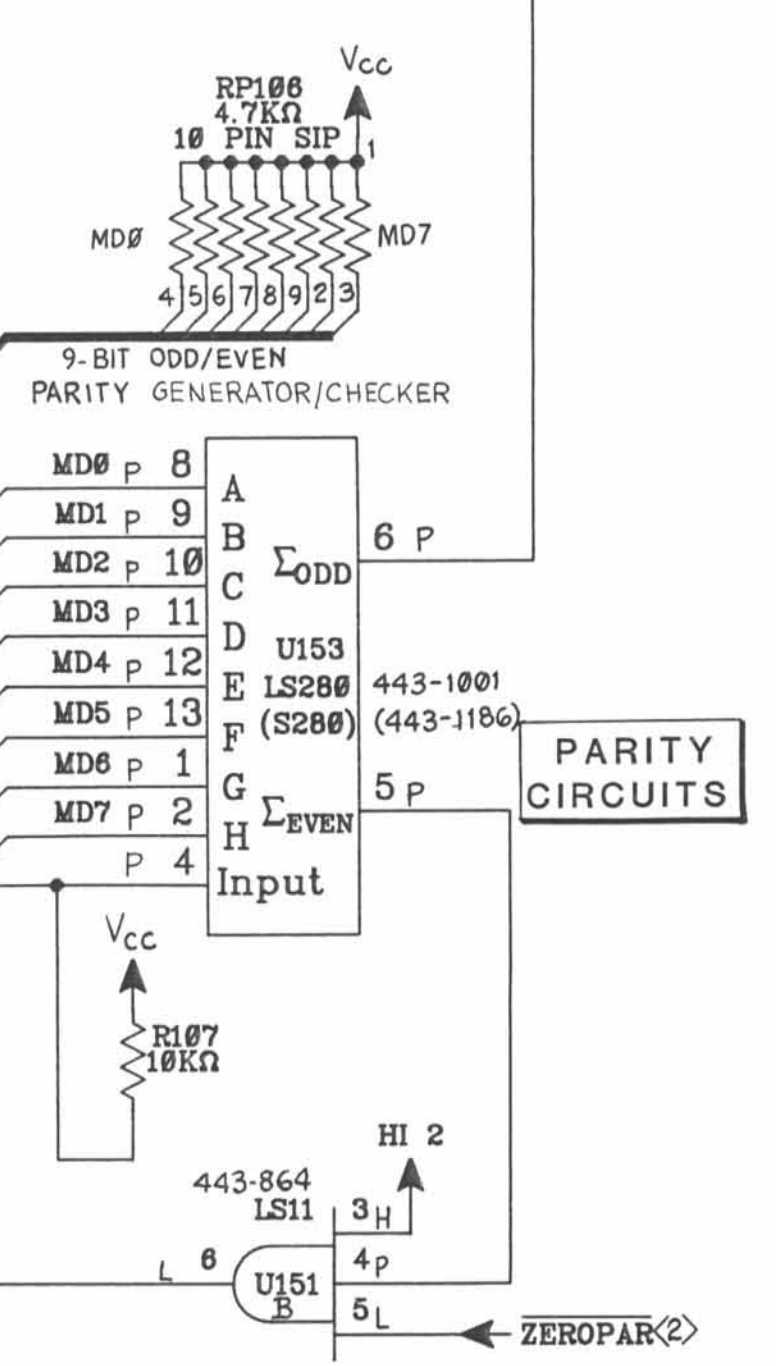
Vcc
RP1Ø6
4.7KΩ
1Ø PIN SIP
1
MDØ
MD7
4 5 6 7 8 9 2 3

9-BIT ODD/EVEN
PARITY GENERATOR/CHECKER

MDØ P 8
MD1 P 9
MD2 P 1Ø
MD3 P 11
MD4 P 12
MD5 P 13
MD6 P 1
MD7 P 2
P 4

A
B
C
D
E
F
G
H
Input

$\Sigma_{ODD}$
U153
LS28Ø
(S28Ø)
$\Sigma_{EVEN}$

6 P
443-1001
(443-1186)
5 P

PARITY
CIRCUITS

$V_{cc}$
R1Ø7
1ØKΩ

HI 2
443-864
LS11
3 H
4 P
5 L
L 6
U151
B
$\overline{ZEROPAR}$⟨2⟩